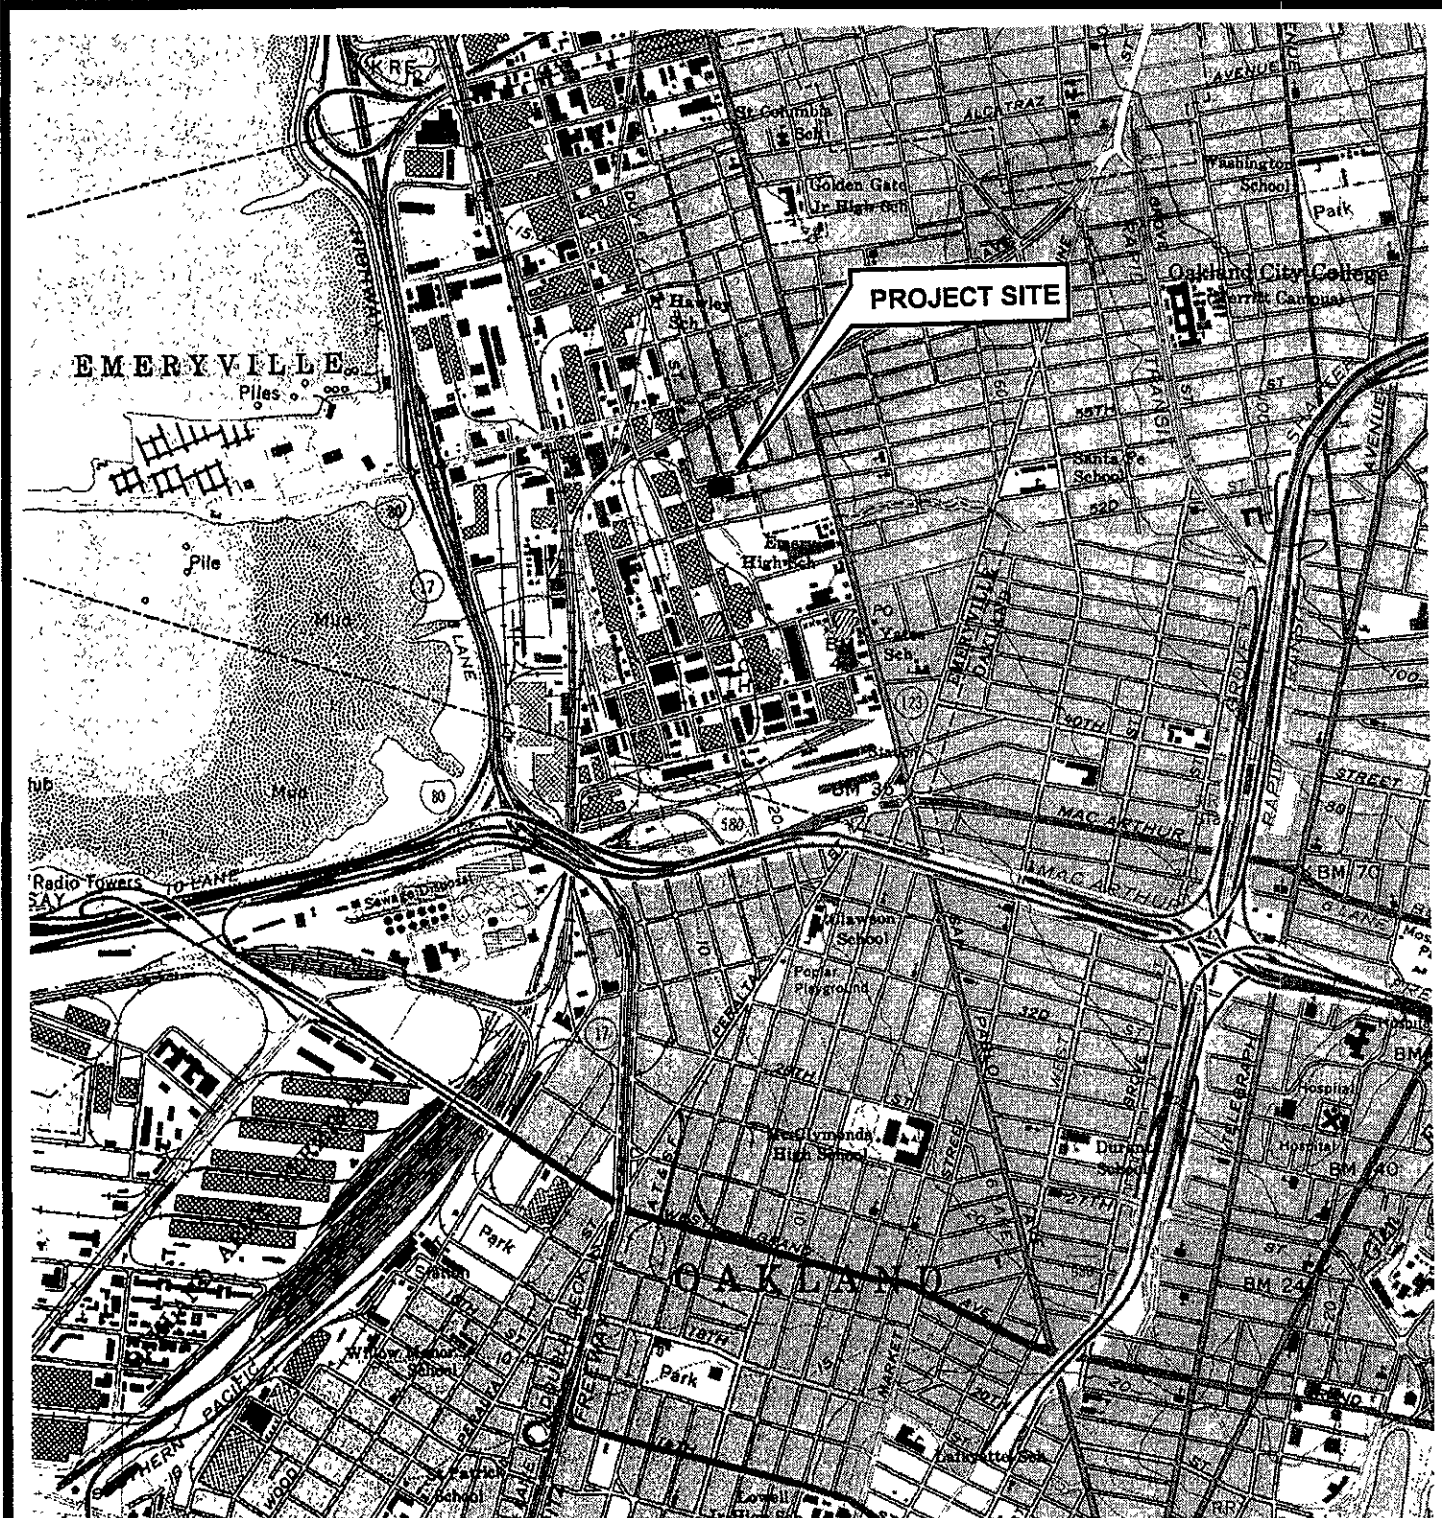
PROJECT SITE

EMERYVILLE

Piles

Pile

Mud

Mud

St Columba Sch

Golden Gate Jr High Sch

Washington School

Park

Oakland City College (Merritt Campus)

Hawley Sch

Santa Fe School

Emery High Sch

Yates Sch

ALCATRAZ

AVENUE

55TH

52D

40TH

MAC ARTHUR

STREET

BM 70

BM 35

Radio Towers

Sewage Disposal

Clawson School

Poplar Playground

McClymonds High School

Durant School

Hospital

Hospital

BM 40

BM 24

27TH

32D

28TH

Park

Park

OAKLAND

Willow Manor School

St Patrick School

Lafayette Sch

18TH

SOUTHERN PACIFIC

WOOD

MARKET

GROVE

TELEGRAPH

SHATTUCK

EMERYVILLE OAKLAND

HIGHWAY

LANE

10 LANE

80

17

123

580

24

80